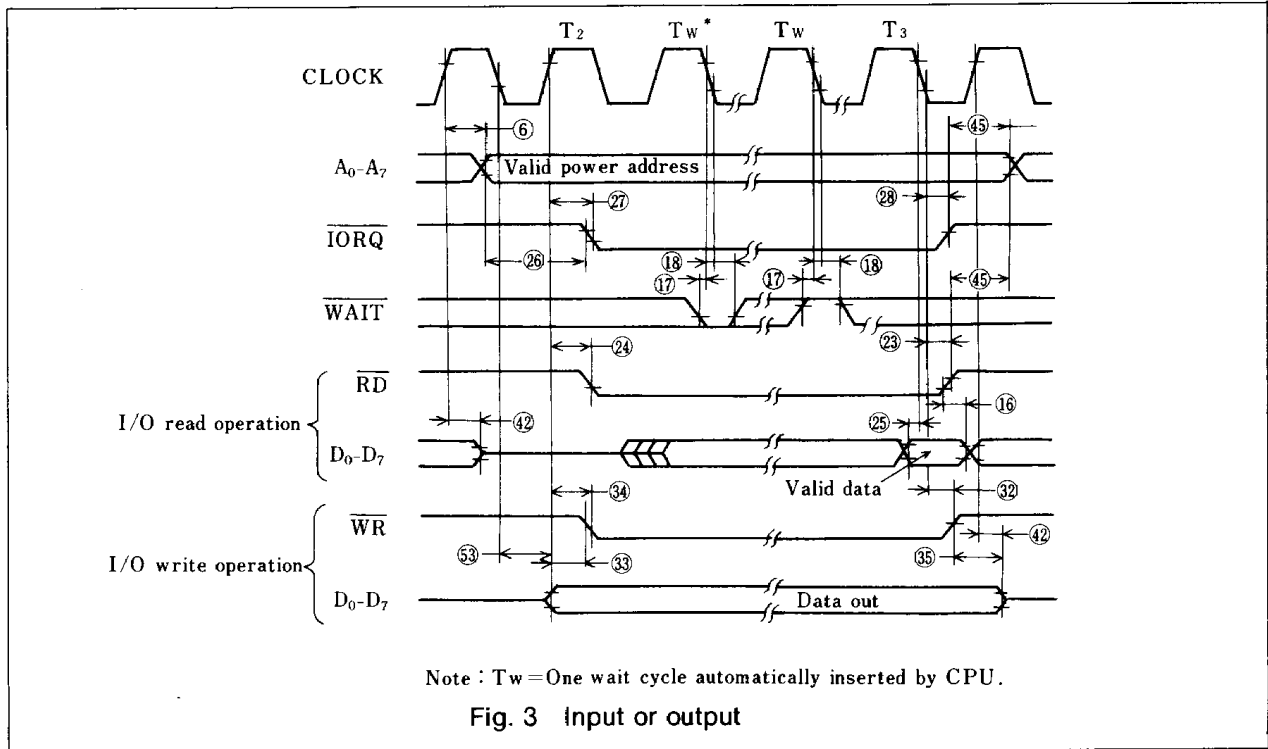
$T_2$ $T_W{}^*$ $T_W$ $T_3$

CLOCK

⑥

⑮

$A_0$-$A_7$

Valid power address

㉗

㉘

$\overline{IORQ}$

㉖

⑱

⑰

⑰

⑱

⑮

$\overline{WAIT}$

㉔

㉓

$\overline{RD}$

I/O read operation

㊷

⑯

㉕

$D_0$-$D_7$

Valid data

㉞

㉜

$\overline{WR}$

㊷

I/O write operation

53

㉝

㉟

$D_0$-$D_7$

Data out

Note : Tw = One wait cycle automatically inserted by CPU.

Fig. 3 Input or output